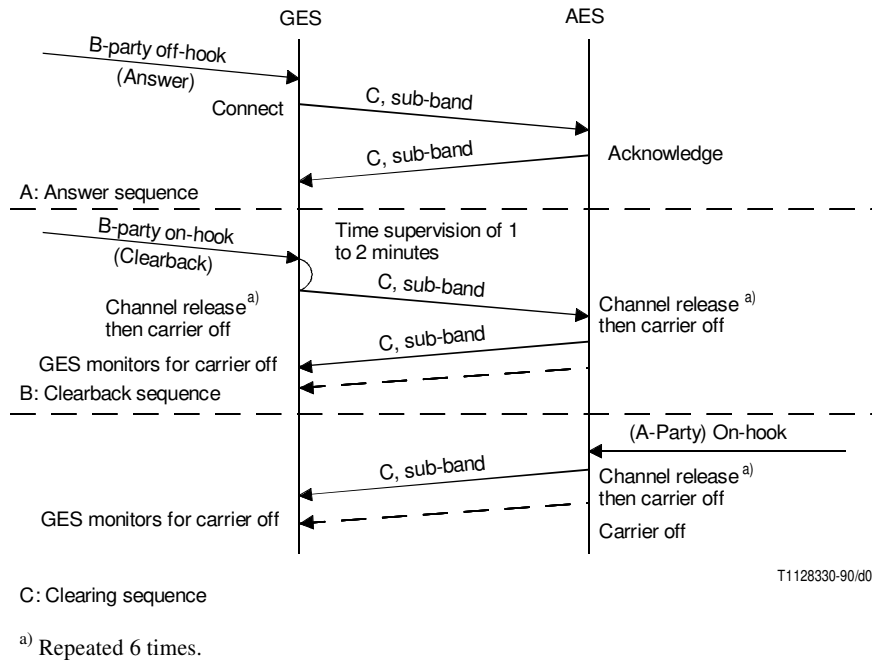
GES

AES

B-party off-hook
(Answer)

Connect

C, sub-band

C, sub-band

Acknowledge

A: Answer sequence

B-party on-hook
(Clearback)

Time supervision of 1 to 2 minutes

C, sub-band

Channel release$^{a)}$ then carrier off

Channel release $^{a)}$ then carrier off

C, sub-band

GES monitors for carrier off

B: Clearback sequence

(A-Party) On-hook

C, sub-band

Channel release $^{a)}$ then carrier off

GES monitors for carrier off

Carrier off

T1128330-90/d0

C: Clearing sequence

$^{a)}$ Repeated 6 times.